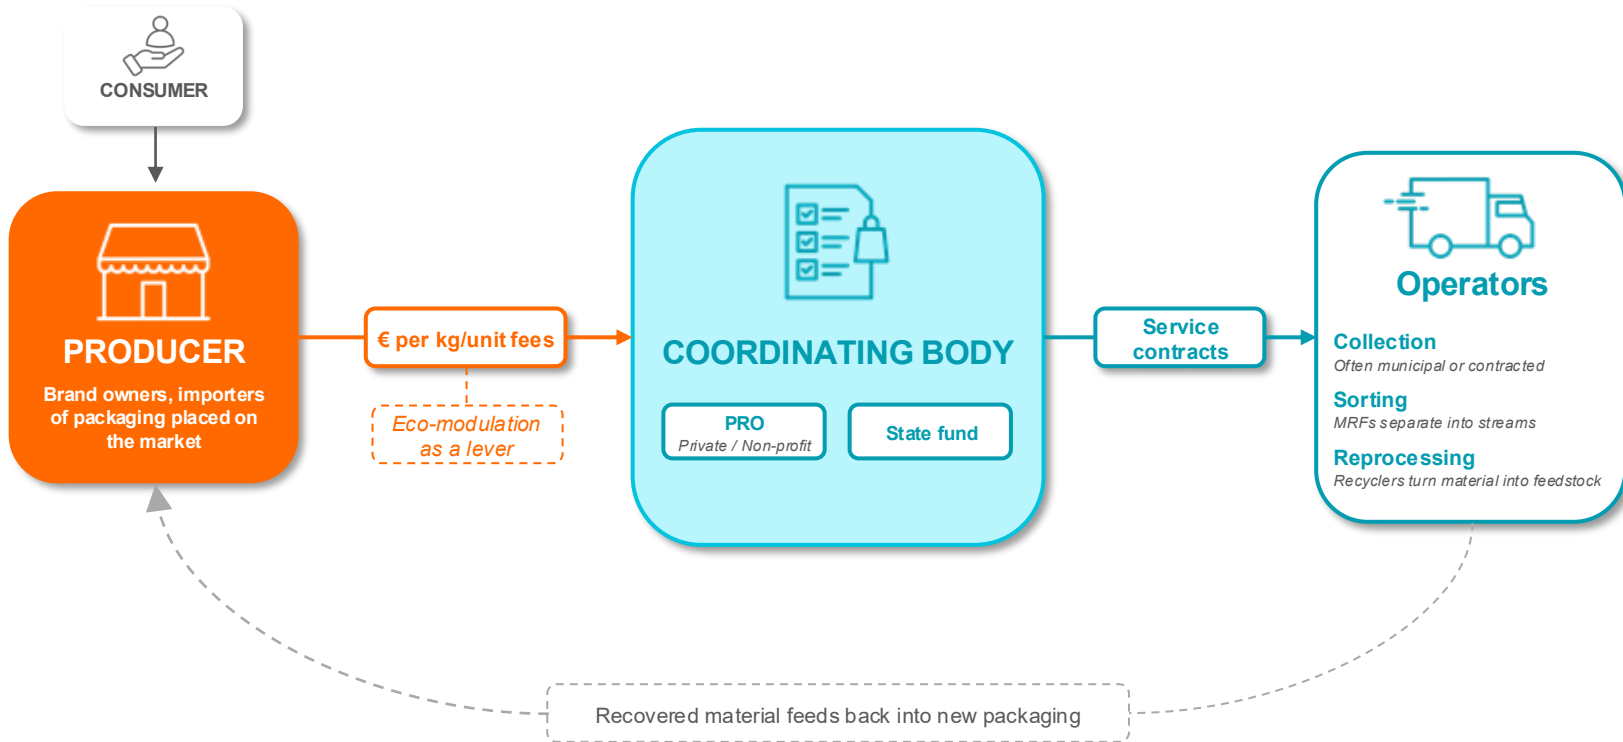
CONSUMER

PRODUCER

Brand owners, importers of packaging placed on the market

€ per kg/unit fees

Eco-modulation as a lever

COORDINATING BODY

PRO
Private / Non-profit

State fund

Service contracts

Operators

Collection
Often municipal or contracted

Sorting
MRFs separate into streams

Reprocessing
Recyclers turn material into feedstock

Recovered material feeds back into new packaging